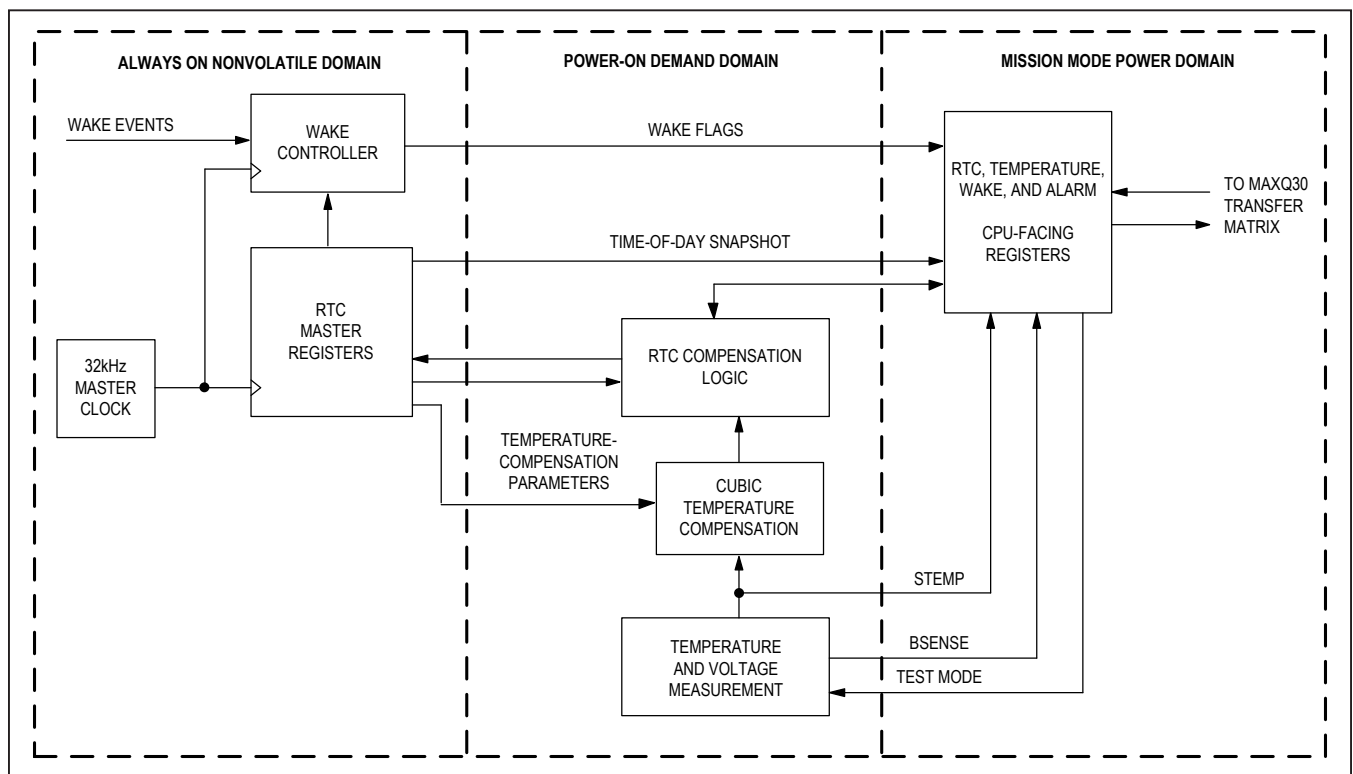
ALWAYS ON NONVOLATILE DOMAIN

POWER-ON DEMAND DOMAIN

MISSION MODE POWER DOMAIN

WAKE EVENTS

WAKE CONTROLLER

WAKE FLAGS

RTC, TEMPERATURE, WAKE, AND ALARM

CPU-FACING REGISTERS

TO MAXQ30 TRANSFER MATRIX

TIME-OF-DAY SNAPSHOT

RTC MASTER REGISTERS

32kHz MASTER CLOCK

RTC COMPENSATION LOGIC

TEMPERATURE-COMPENSATION PARAMETERS

CUBIC TEMPERATURE COMPENSATION

STEMP

TEMPERATURE AND VOLTAGE MEASUREMENT

BSENSE

TEST MODE